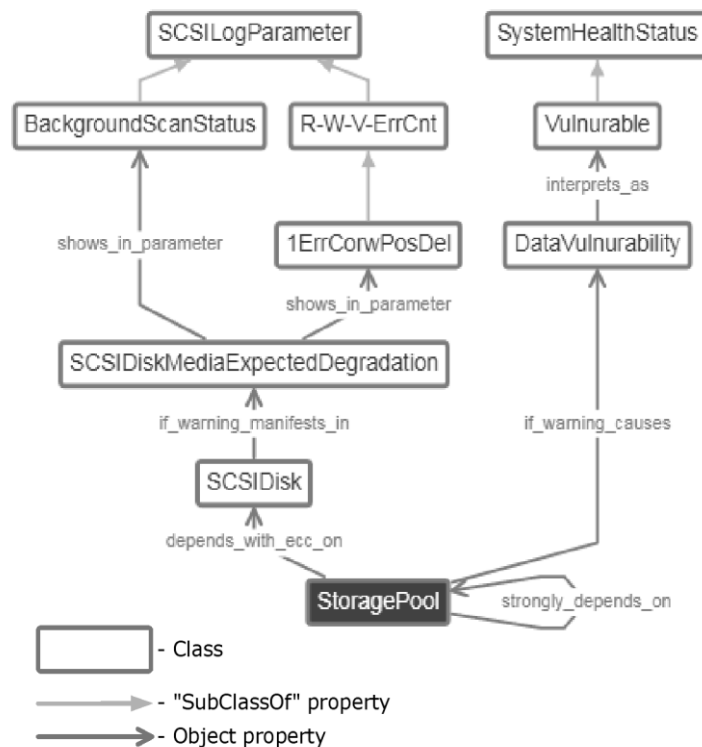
SCSILogParameter

SystemHealthStatus

BackgroundScanStatus

R-W-V-ErrCnt

Vulnurable

interprets_as

shows_in_parameter

1ErrCorwPosDel

DataVulnurability

shows_in_parameter

SCSIDiskMediaExpectedDegradation

if_warning_manifests_in

if_warning_causes

SCSIDisk

depends_with_ecc_on

StoragePool

strongly_depends_on

- Class

- "SubClassOf" property

- Object property